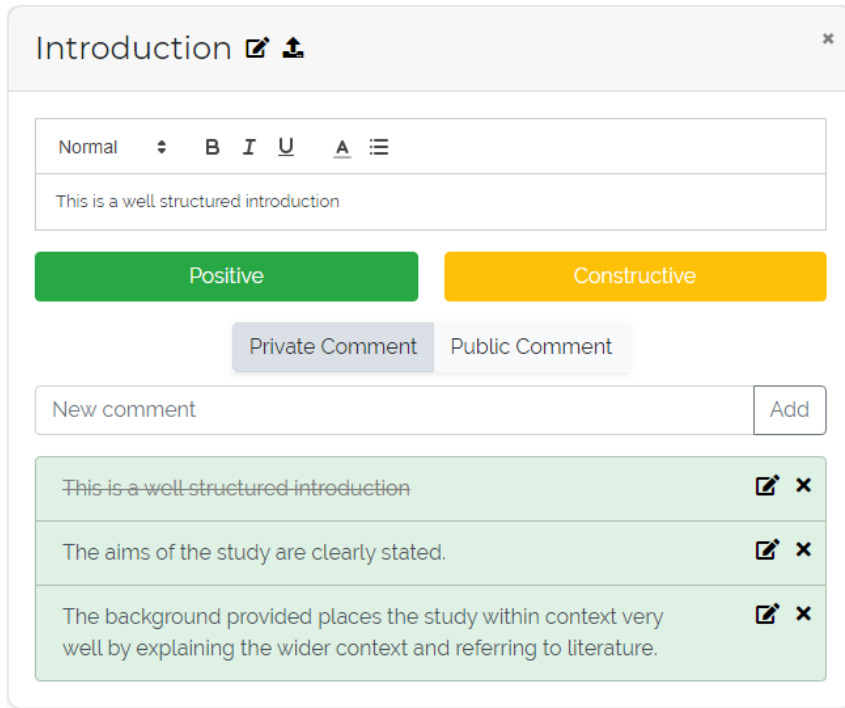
Introduction

×

Normal

B I U A

This is a well structured introduction

Positive

Constructive

Private Comment

Public Comment

New comment

Add

~~This is a well structured introduction~~

The aims of the study are clearly stated.

The background provided places the study within context very well by explaining the wider context and referring to literature.